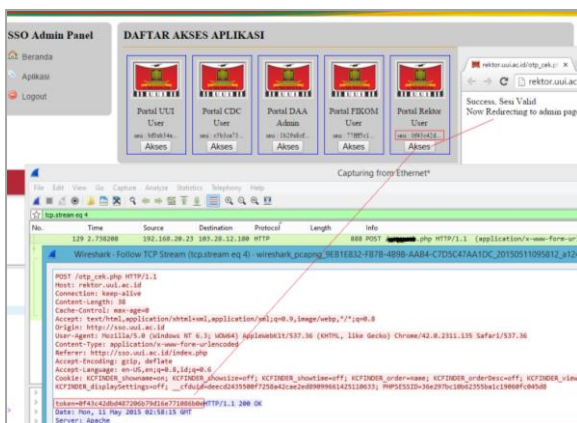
SSO Admin Panel

Beranda

Aplikasi

Logout

DAFTAR AKSES APLIKASI

Portal UUI
User
ses: hdfsh14a...
Akses

Portal CDC
User
ses: c7b3ae7...
Akses

Portal DAA
Admin
ses: 1b29a6ef...
Akses

Portal FIKOM
User
ses: 73ff1...
Akses

Portal Rektor
User
ses: 9f43c42d...
Akses

rektor.uui.ac.id/otp_cek.p ×

rektor.uui.ac

Success. Sesi Valid
Now Redirecting to admin pag

Capturing from Ethernet*

File Edit View Go Capture Analyze Statistics Telephony Help

tcp.stream eq 4

| No. | Time | Source | Destination | Protocol | Length | Info |
|---|---|---|---|---|---|---|
| 129 | 2.738208 | 192.168.20.23 | 103.28.12.180 | HTTP | 888 | POST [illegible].php HTTP/1.1 (application/x-www-form-ur |

Wireshark · Follow TCP Stream (tcp.stream eq 4) · wireshark_pcapng_9EB1EB32-FB7B-4B9B-AAB4-C7D5C47AA1DC_20150511095812_a12

POST /otp_cek.php HTTP/1.1
Host: rektor.uui.ac.id
Connection: keep-alive
Content-Length: 38
Cache-Control: max-age=0
Accept: text/html,application/xhtml+xml,application/xml;q=0.9,image/webp,*/*;q=0.8
Origin: http://sso.uui.ac.id
User-Agent: Mozilla/5.0 (Windows NT 6.3; WOW64) AppleWebKit/537.36 (KHTML, like Gecko) Chrome/42.0.2311.135 Safari/537.36
Content-Type: application/x-www-form-urlencoded
Referer: http://sso.uui.ac.id/index.php
Accept-Encoding: gzip, deflate
Accept-Language: en-US,en;q=0.8,id;q=0.6
Cookie: KCFINDER_showname=on; KCFINDER_showsize=off; KCFINDER_showtime=off; KCFINDER_order=name; KCFINDER_orderDesc=off; KCFINDER_view
KCFINDER_displaySettings=off; __cfduid=deecd243550f7258a42cae2e089099661425110633; PHPSESSID=36e297bc10b62355ba1c19060fc045d0

token=9f43c42dbd487206b79d16e771086bbeHTTP/1.1 200 OK
Date: Mon, 11 May 2015 02:58:15 GMT
Server: Apache